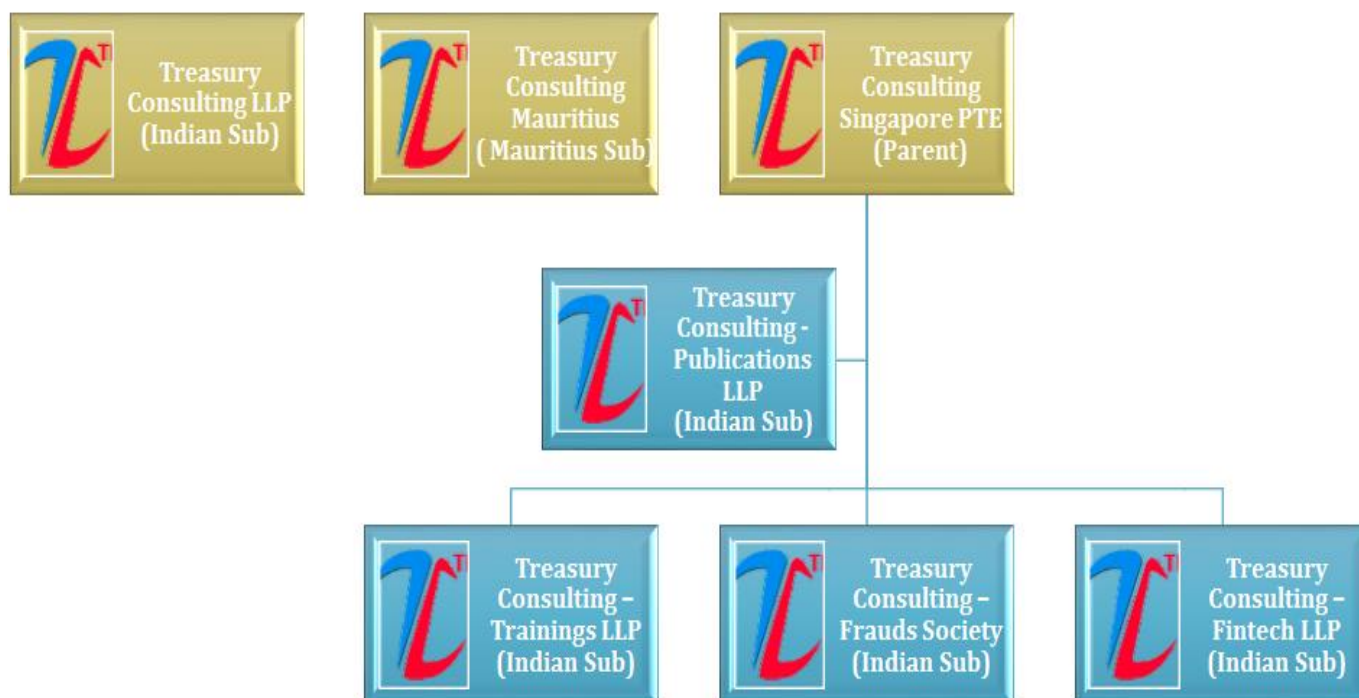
TC^TI Treasury Consulting LLP (Indian Sub)

TC^TI Treasury Consulting Mauritius ( Mauritius Sub)

TC^TI Treasury Consulting Singapore PTE (Parent)

TC^TI Treasury Consulting - Publications LLP (Indian Sub)

TC^TI Treasury Consulting – Trainings LLP (Indian Sub)

TC^TI Treasury Consulting – Frauds Society (Indian Sub)

TC^TI Treasury Consulting – Fintech LLP (Indian Sub)